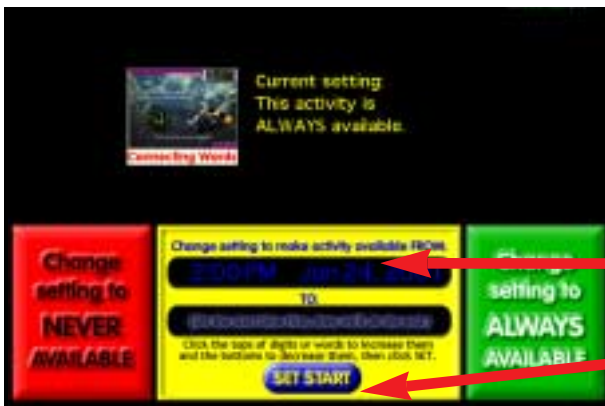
Connecting Words

Current setting:
This activity is
ALWAYS available.

Change setting to NEVER AVAILABLE

Change setting to make activity available FROM:

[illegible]PM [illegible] 24, 20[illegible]

TO:

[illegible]

Click the tops of digits or words to increase them and the bottoms to decrease them, then click SET.

SET START

Change setting to ALWAYS AVAILABLE